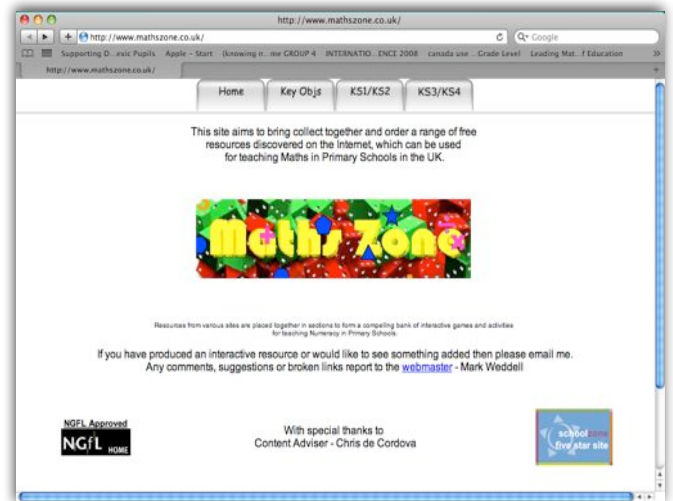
http://www.mathszone.co.uk/

http://www.mathszone.co.uk/

Q- Google

Supporting D...exic Pupils Apple - Start (knowing n...ne GROUP 4 INTERNATIO...ENCE 2008 canada use ...Grade Level Leading Mat...f Education

http://www.mathszone.co.uk/

Home | Key Objs | KS1/KS2 | KS3/KS4

This site aims to bring collect together and order a range of free resources discovered on the Internet, which can be used for teaching Maths in Primary Schools in the UK.

Maths Zone

Resources from various sites are placed together in sections to form a compelling bank of interactive games and activities for teaching Numeracy in Primary Schools.

If you have produced an interactive resource or would like to see something added then please email me. Any comments, suggestions or broken links report to the webmaster - Mark Weddell

NGFL Approved
NGfL HOME

With special thanks to
Content Adviser - Chris de Cordova

school zone five star site